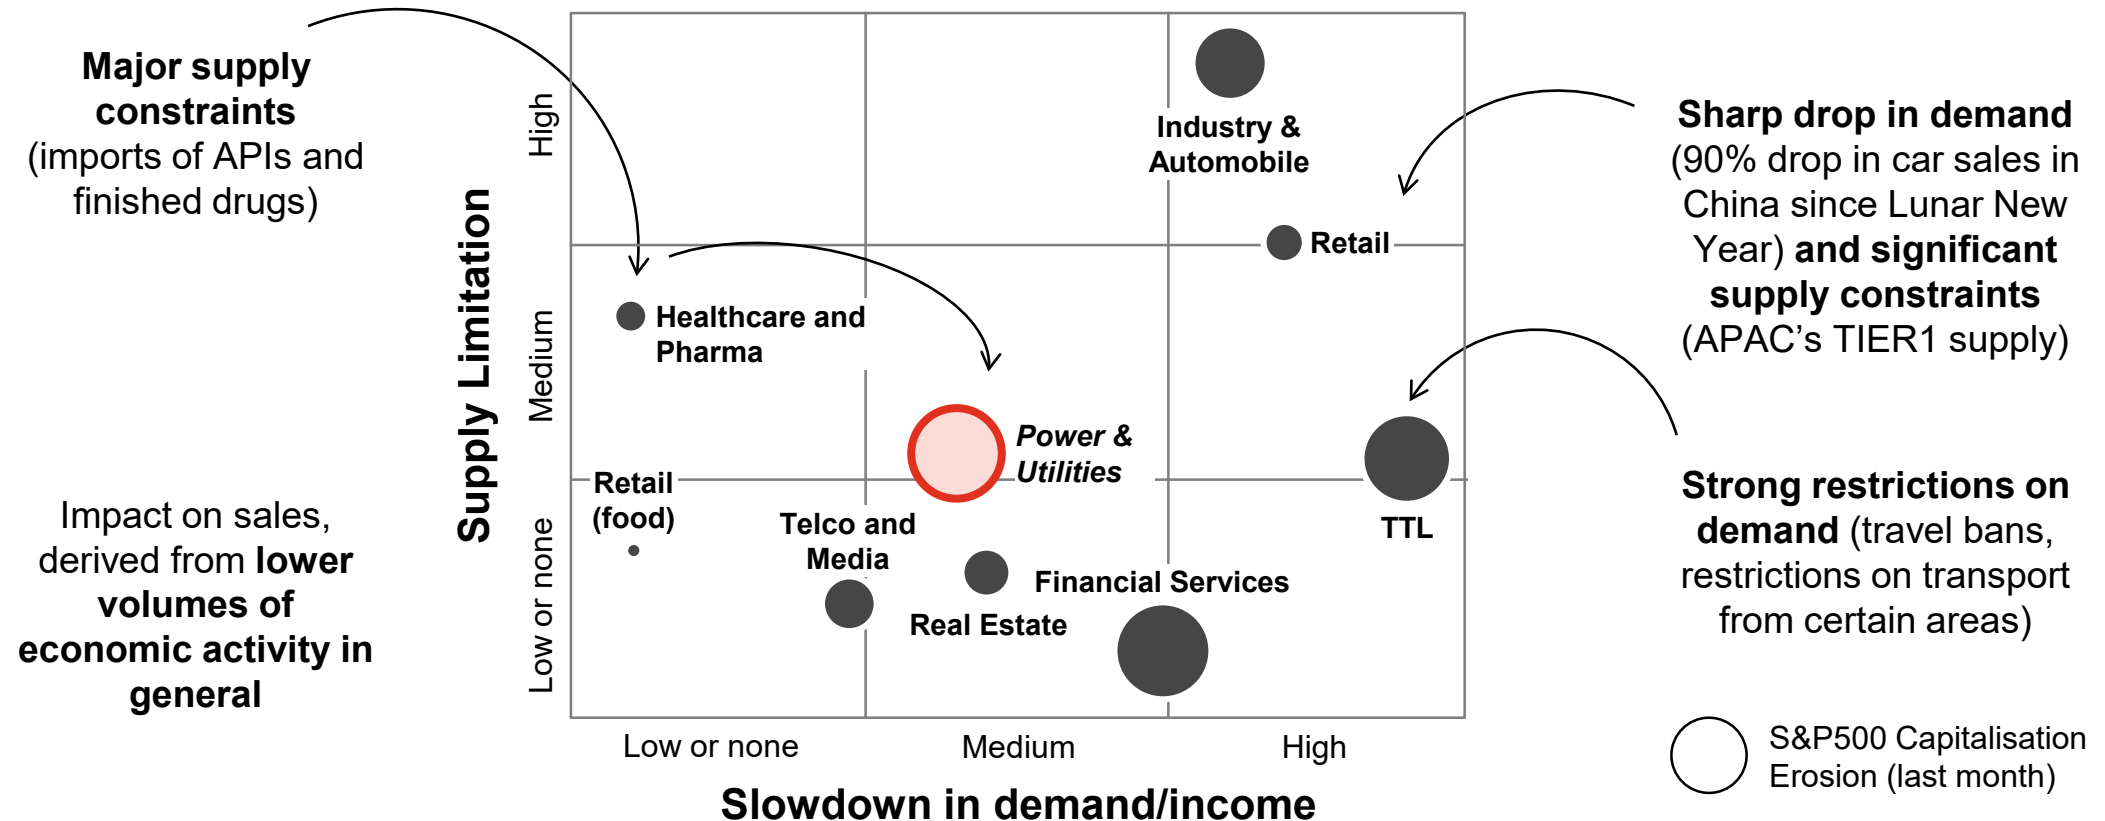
**Major supply constraints** (imports of APIs and finished drugs)

Impact on sales, derived from **lower volumes of economic activity in general**

Supply Limitation

High

Medium

Low or none

Industry & Automobile

Retail

Healthcare and Pharma

Power & Utilities

Retail (food)

Telco and Media

Financial Services

Real Estate

TTL

Low or none

Medium

High

Slowdown in demand/income

**Sharp drop in demand** (90% drop in car sales in China since Lunar New Year) **and significant supply constraints** (APAC's TIER1 supply)

**Strong restrictions on demand** (travel bans, restrictions on transport from certain areas)

S&P500 Capitalisation Erosion (last month)